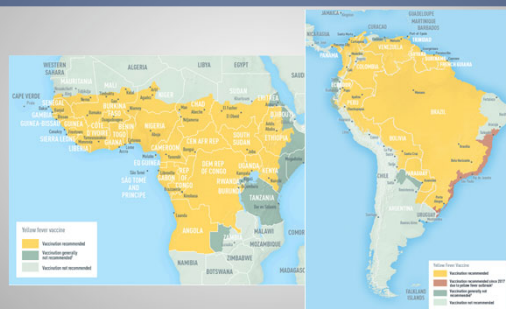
WESTERN SAHARA
ALGERIA
LIBYA
EGYPT
MAURITANIA
MALI
NIGER
CHAD
SUDAN
ERITREA
CAPE VERDE
SENEGAL
GAMBIA
GUINEA-BISSAU
GUINEA
BURKINA FASO
SIERRA LEONE
LIBERIA
CÔTE D'IVOIRE
GHANA
TOGO
BENIN
NIGERIA
CAMEROON
CEN AFR REP
SOUTH SUDAN
ETHIOPIA
DJIBOUTI
SOMALIA
EQ GUINEA
SAO TOME AND PRINCIPE
GABON
REP OF CONGO
DEM REP OF CONGO
UGANDA
KENYA
RWANDA
BURUNDI
TANZANIA
ANGOLA
ZAMBIA
MOZAMBIQUE
NAMIBIA
BOTSWANA
ZIMBABWE
MADAGASCAR

Yellow fever vaccine
Vaccination recommended
Vaccination generally not recommended
Vaccination not recommended

CUBA
GUADELOUPE
MARTINIQUE
TRINIDAD AND TOBAGO
VENEZUELA
GUYANA
SURINAME
FRENCH GUIANA
COLOMBIA
ECUADOR
PERU
BRAZIL
BOLIVIA
CHILE
PARAGUAY
ARGENTINA
URUGUAY
FALKLAND ISLANDS

Yellow fever vaccine
Vaccination recommended
Vaccination recommended since 2017 due to a yellow fever outbreak
Vaccination generally not recommended
Vaccination not recommended